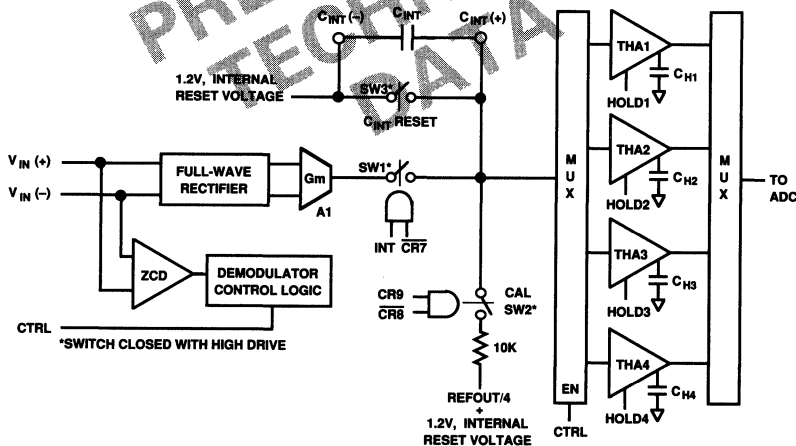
PRE
TECH
DATA

$C_{INT}$ (–)
$C_{INT}$
$C_{INT}$ (+)
1.2V, INTERNAL RESET VOLTAGE
SW3*
$C_{INT}$ RESET
$V_{IN}$ (+)
$V_{IN}$ (–)
FULL-WAVE RECTIFIER
Gm
A1
SW1*
INT $\overline{CR7}$
ZCD
DEMODULATOR CONTROL LOGIC
CTRL
*SWITCH CLOSED WITH HIGH DRIVE
CR9
$\overline{CR8}$
CAL SW2*
10K
REFOUT/4 + 1.2V, INTERNAL RESET VOLTAGE
M U X
EN
CTRL
THA1
$C_{H1}$
HOLD1
THA2
$C_{H2}$
HOLD2
THA3
$C_{H3}$
HOLD3
THA4
$C_{H4}$
HOLD4
M U X
TO ADC